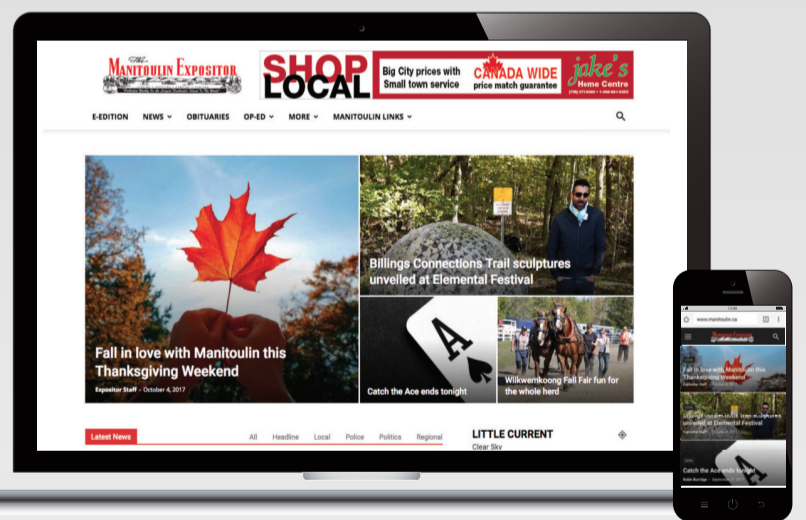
The MANITOULIN EXPOSITOR

SHOP LOCAL

Big City prices with Small town service

CANADA WIDE price match guarantee

jake's Home Centre

E-EDITION NEWS OBITUARIES OP-ED MORE MANITOULIN LINKS

Fall in love with Manitoulin this Thanksgiving Weekend

Expositor Staff - October 4, 2017

Billings Connections Trail sculptures unveiled at Elemental Festival

Catch the Ace ends tonight

Wikwemkoong Fall Fair fun for the whole herd

Latest News

All Headline Local Police Politics Regional

LITTLE CURRENT

Clear Sky

www.manitoulin.ca

Fall in love with Manitoulin this Thanksgiving Weekend

Expositor Staff

Billings Connections Trail sculptures unveiled at Elemental Festival

Catch the Ace ends tonight